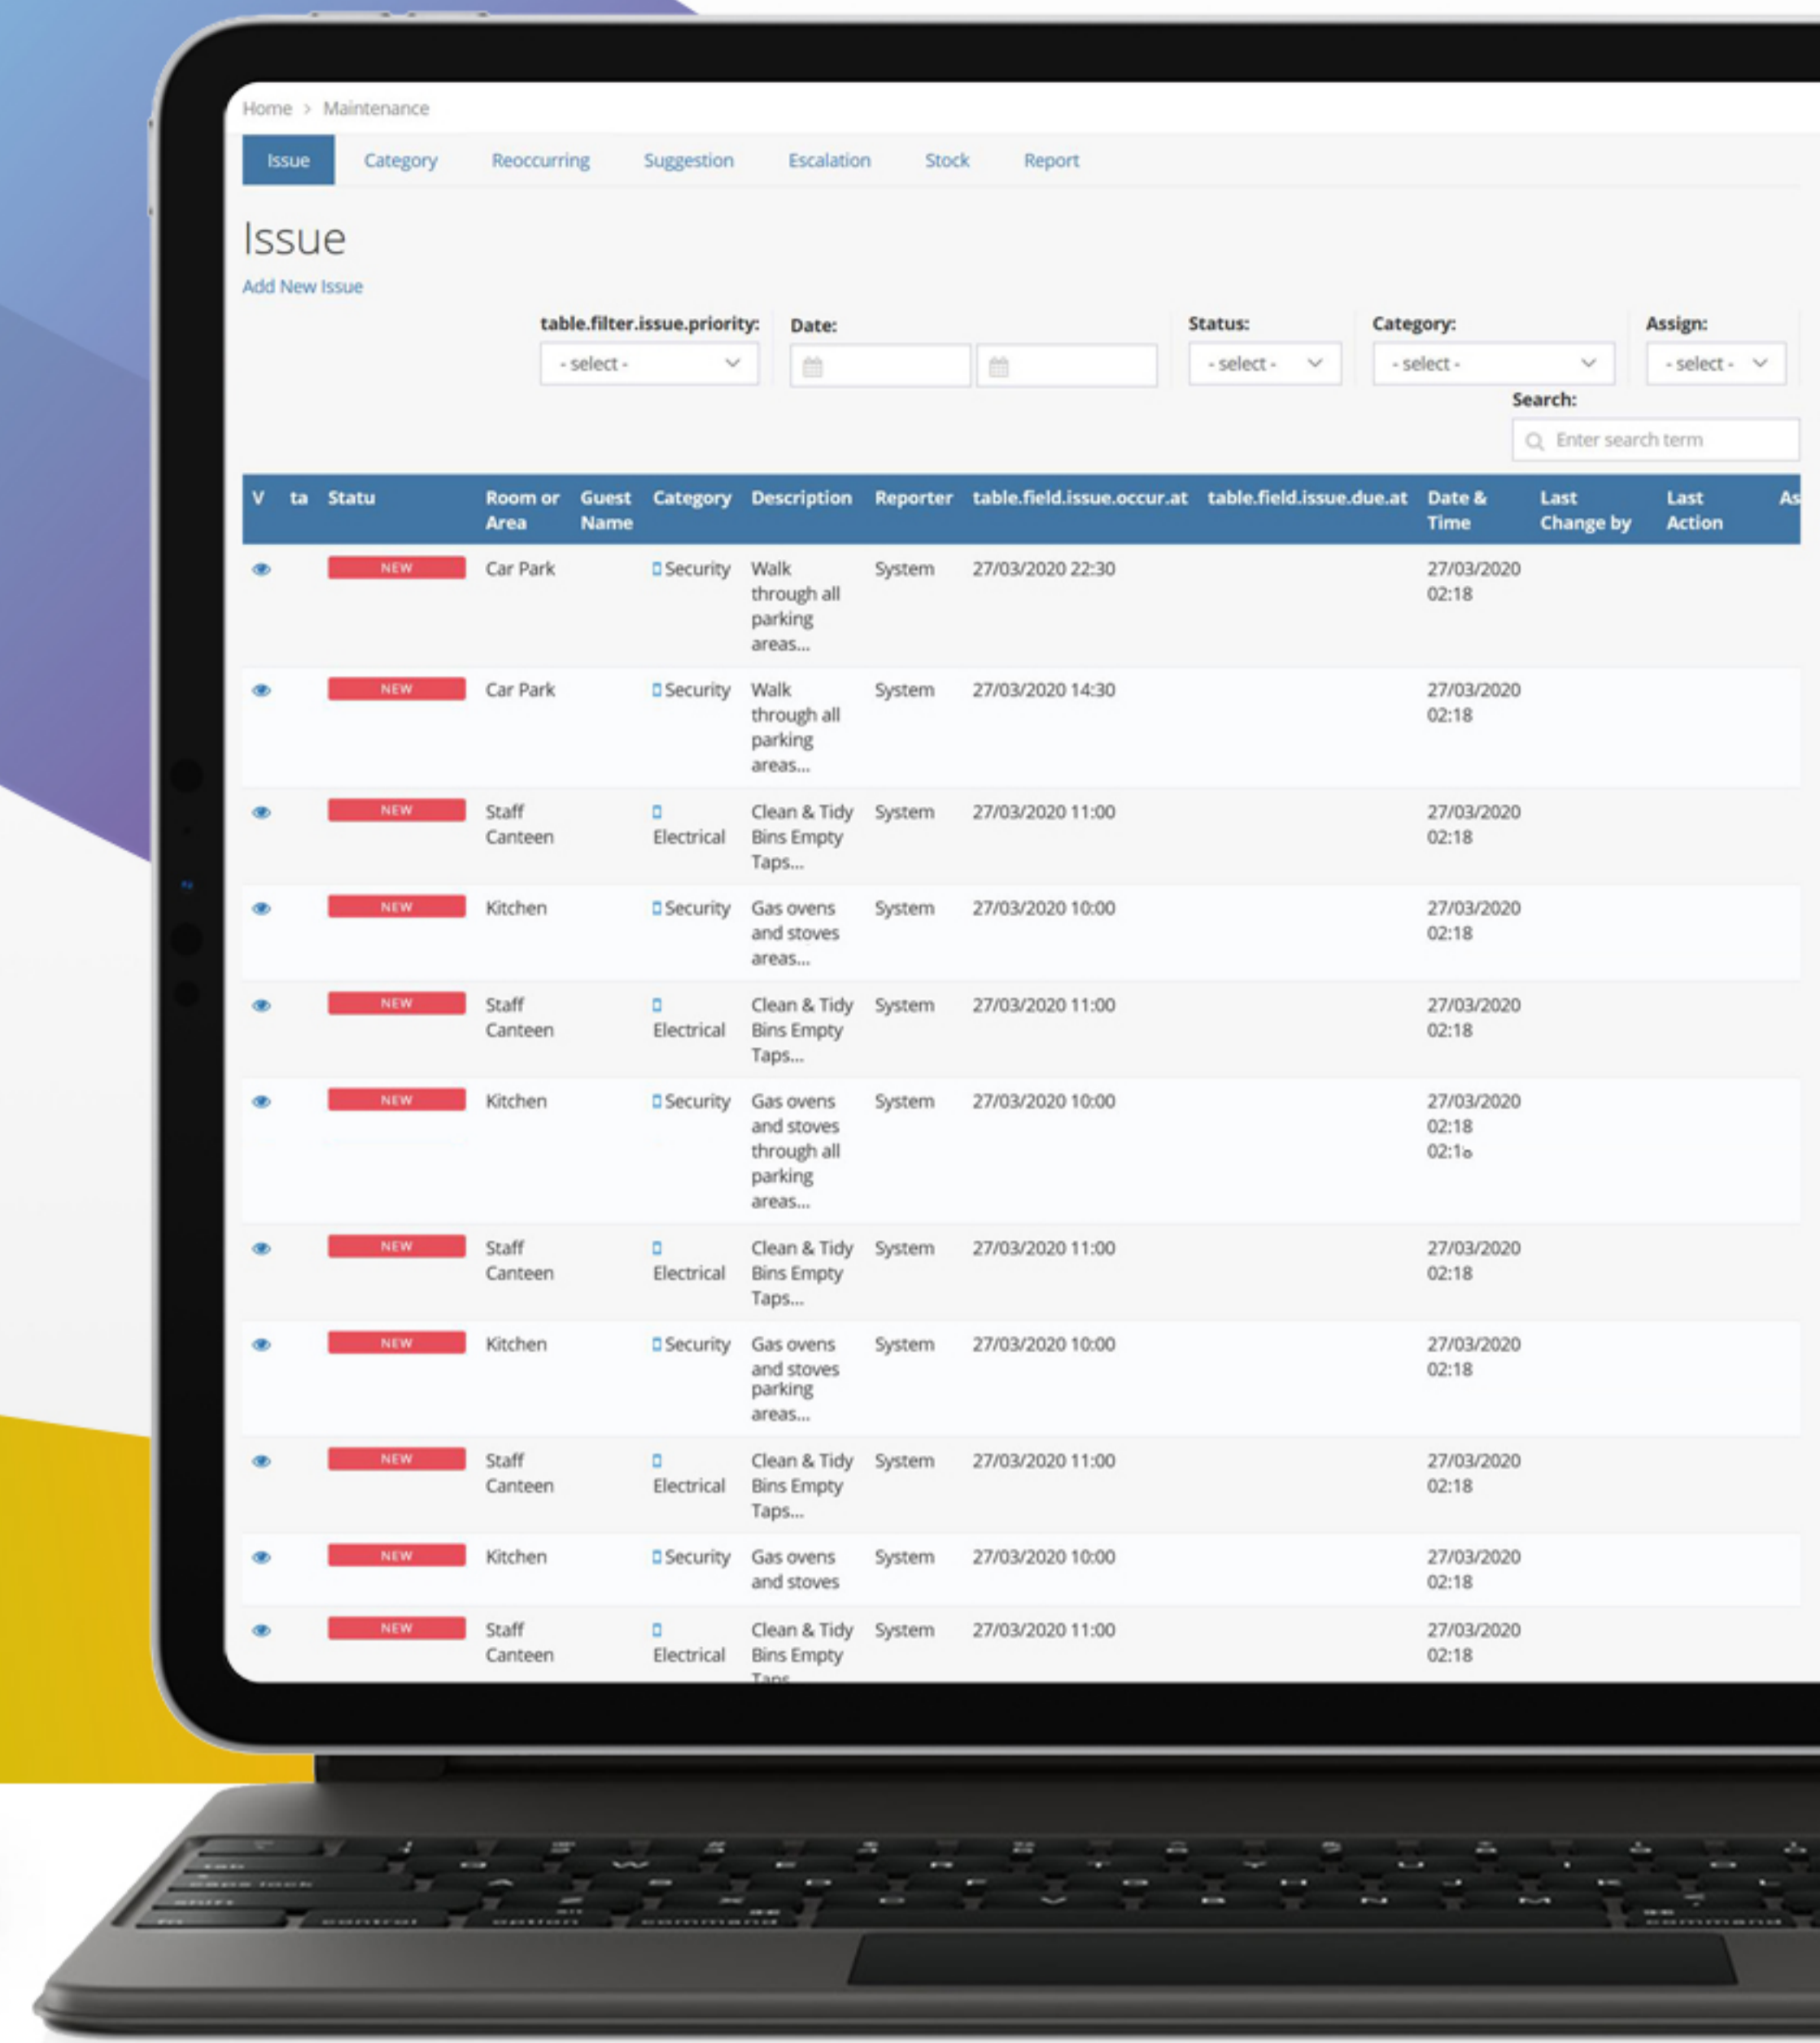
Home > Maintenance

Issue Category Reoccurring Suggestion Escalation Stock Report

Issue

Add New Issue

table.filter.issue.priority: - select -

Date:

Status: - select -

Category: - select -

Assign: - select -

Search: Enter search term

| V | ta | Statu | Room or Area | Guest Name | Category | Description | Reporter | table.field.issue.occur.at | table.field.issue.due.at | Date & Time | Last Change by | Last Action | As |
|---|---|---|---|---|---|---|---|---|---|---|---|---|---|
| | | NEW | Car Park | | Security | Walk through all parking areas... | System | 27/03/2020 22:30 | | 27/03/2020 02:18 | | | |
| | | NEW | Car Park | | Security | Walk through all parking areas... | System | 27/03/2020 14:30 | | 27/03/2020 02:18 | | | |
| | | NEW | Staff Canteen | | Electrical | Clean & Tidy Bins Empty Taps... | System | 27/03/2020 11:00 | | 27/03/2020 02:18 | | | |
| | | NEW | Kitchen | | Security | Gas ovens and stoves areas... | System | 27/03/2020 10:00 | | 27/03/2020 02:18 | | | |
| | | NEW | Staff Canteen | | Electrical | Clean & Tidy Bins Empty Taps... | System | 27/03/2020 11:00 | | 27/03/2020 02:18 | | | |
| | | NEW | Kitchen | | Security | Gas ovens and stoves through all parking areas... | System | 27/03/2020 10:00 | | 27/03/2020 02:18 02:18 | | | |
| | | NEW | Staff Canteen | | Electrical | Clean & Tidy Bins Empty Taps... | System | 27/03/2020 11:00 | | 27/03/2020 02:18 | | | |
| | | NEW | Kitchen | | Security | Gas ovens and stoves parking areas... | System | 27/03/2020 10:00 | | 27/03/2020 02:18 | | | |
| | | NEW | Staff Canteen | | Electrical | Clean & Tidy Bins Empty Taps... | System | 27/03/2020 11:00 | | 27/03/2020 02:18 | | | |
| | | NEW | Kitchen | | Security | Gas ovens and stoves | System | 27/03/2020 10:00 | | 27/03/2020 02:18 | | | |
| | | NEW | Staff Canteen | | Electrical | Clean & Tidy Bins Empty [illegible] | System | 27/03/2020 11:00 | | 27/03/2020 02:18 | | | |